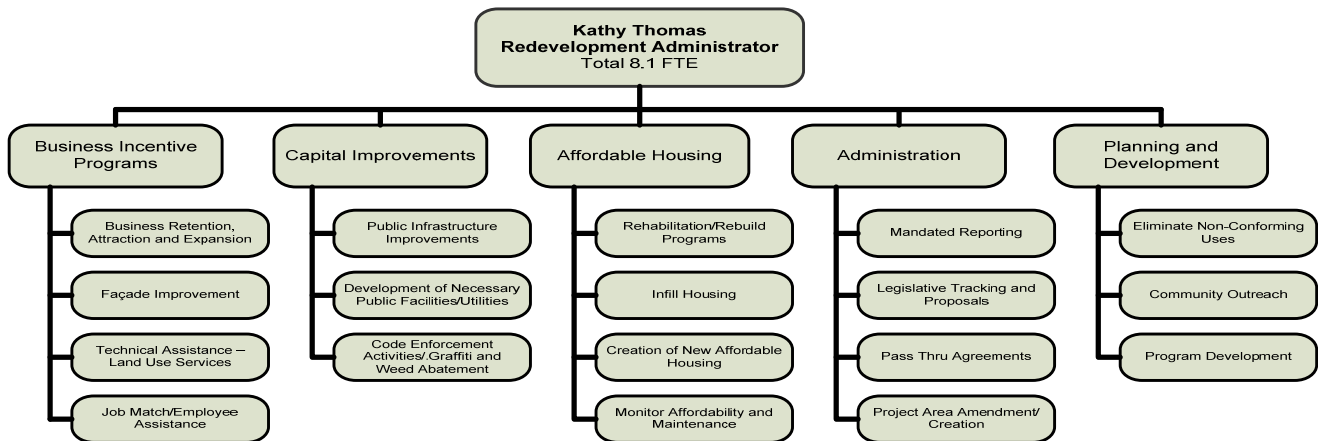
Kathy Thomas
Redevelopment Administrator
Total 8.1 FTE

Business Incentive Programs

Business Retention, Attraction and Expansion

Façade Improvement

Technical Assistance – Land Use Services

Job Match/Employee Assistance

Capital Improvements

Public Infrastructure Improvements

Development of Necessary Public Facilities/Utilities

Code Enforcement Activities/.Graffiti and Weed Abatement

Affordable Housing

Rehabilitation/Rebuild Programs

Infill Housing

Creation of New Affordable Housing

Monitor Affordability and Maintenance

Administration

Mandated Reporting

Legislative Tracking and Proposals

Pass Thru Agreements

Project Area Amendment/ Creation

Planning and Development

Eliminate Non-Conforming Uses

Community Outreach

Program Development